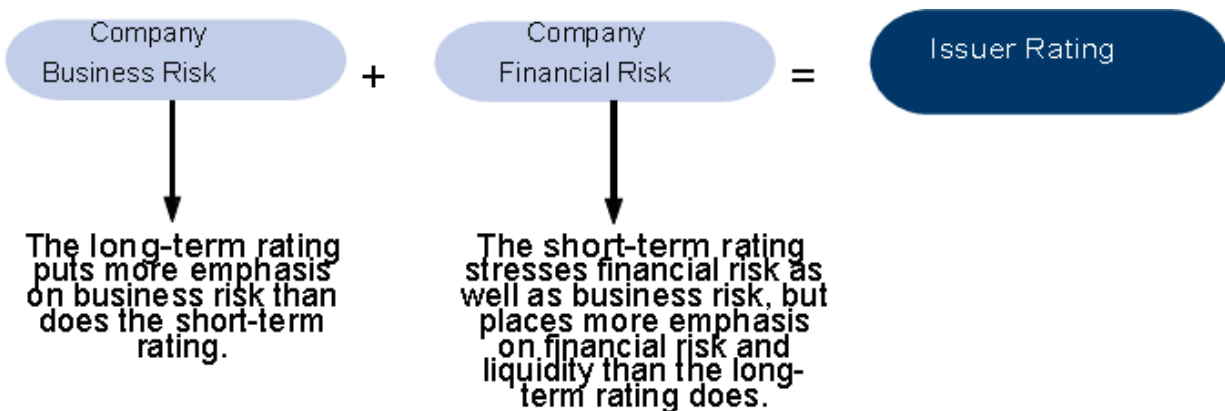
Company Business Risk

+

Company Financial Risk

=

Issuer Rating

The long-term rating puts more emphasis on business risk than does the short-term rating.

The short-term rating stresses financial risk as well as business risk, but places more emphasis on financial risk and liquidity than the long-term rating does.